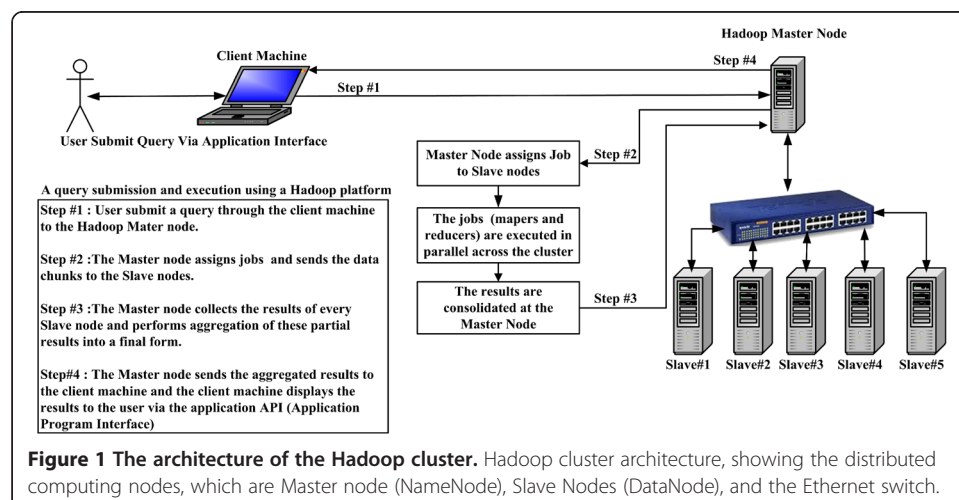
Client Machine

Hadoop Master Node

Step #4

Step #1

User Submit Query Via Application Interface

Master Node assigns Job to Slave nodes

Step #2

A query submission and execution using a Hadoop platform

Step #1 : User submit a query through the client machine to the Hadoop Mater node.

Step #2 :The Master node assigns jobs and sends the data chunks to the Slave nodes.

Step #3 :The Master node collects the results of every Slave node and performs aggregation of these partial results into a final form.

Step#4 : The Master node sends the aggregated results to the client machine and the client machine displays the results to the user via the application API (Application Program Interface)

The jobs (mapers and reducers) are executed in parallel across the cluster

The results are consolidated at the Master Node

Step #3

Slave#1 Slave#2 Slave#3 Slave#4 Slave#5

**Figure 1 The architecture of the Hadoop cluster.** Hadoop cluster architecture, showing the distributed computing nodes, which are Master node (NameNode), Slave Nodes (DataNode), and the Ethernet switch.